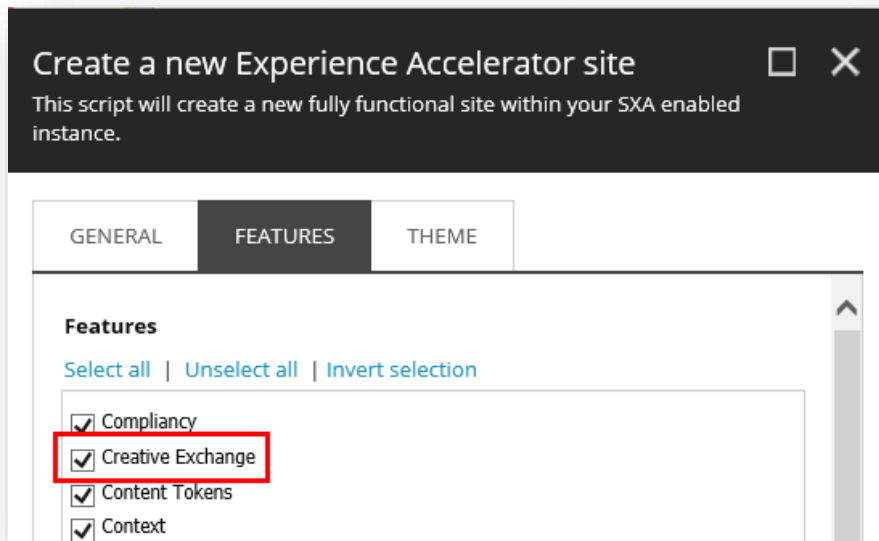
Create a new Experience Accelerator site

This script will create a new fully functional site within your SXA enabled instance.

GENERAL | FEATURES | THEME

Features

Select all | Unselect all | Invert selection

Compliancy
Creative Exchange
Content Tokens
Context